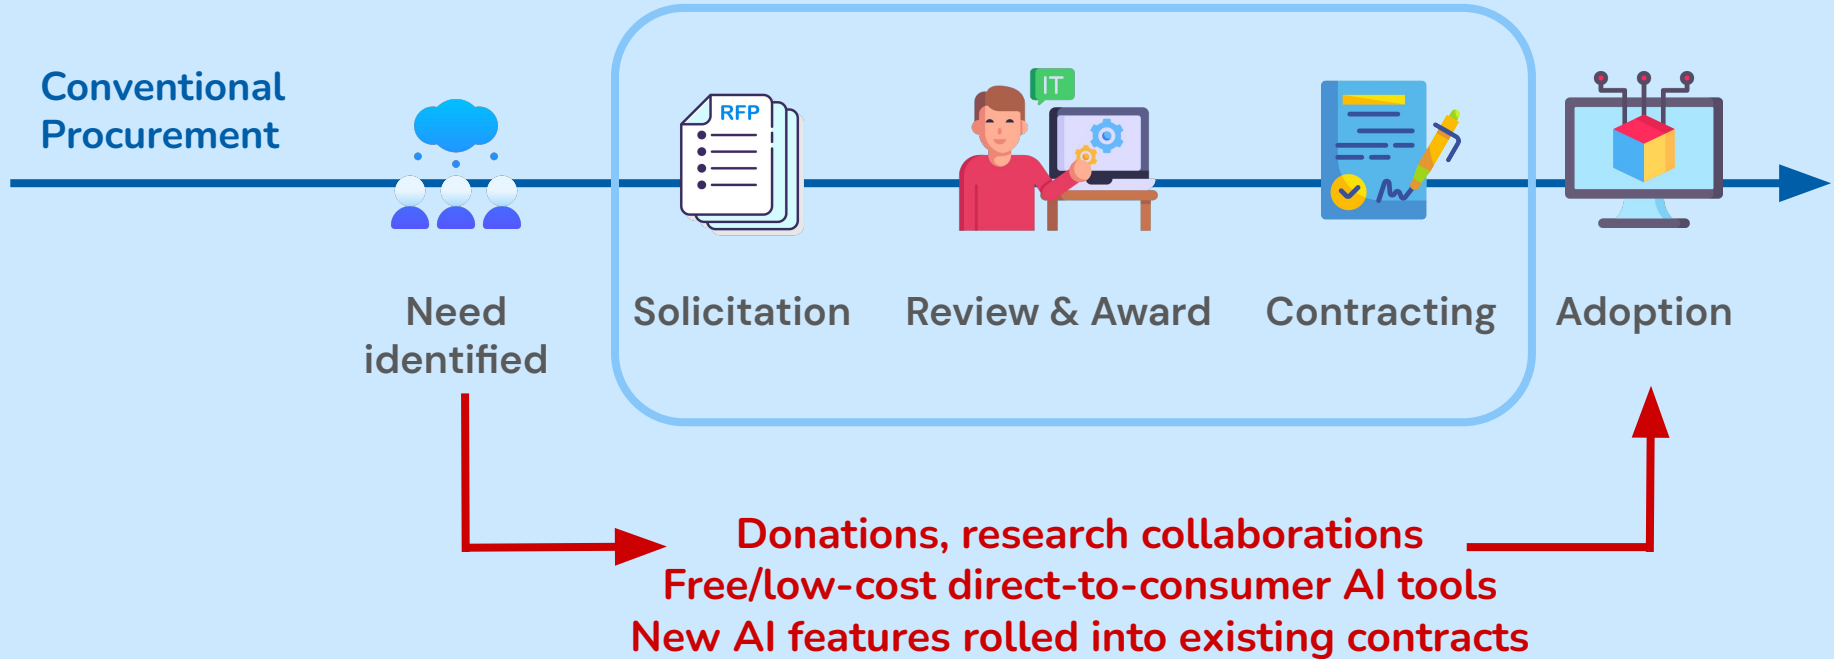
Conventional Procurement

RFP

IT

Need identified

Solicitation

Review & Award

Contracting

Adoption

Donations, research collaborations
Free/low-cost direct-to-consumer AI tools
New AI features rolled into existing contracts